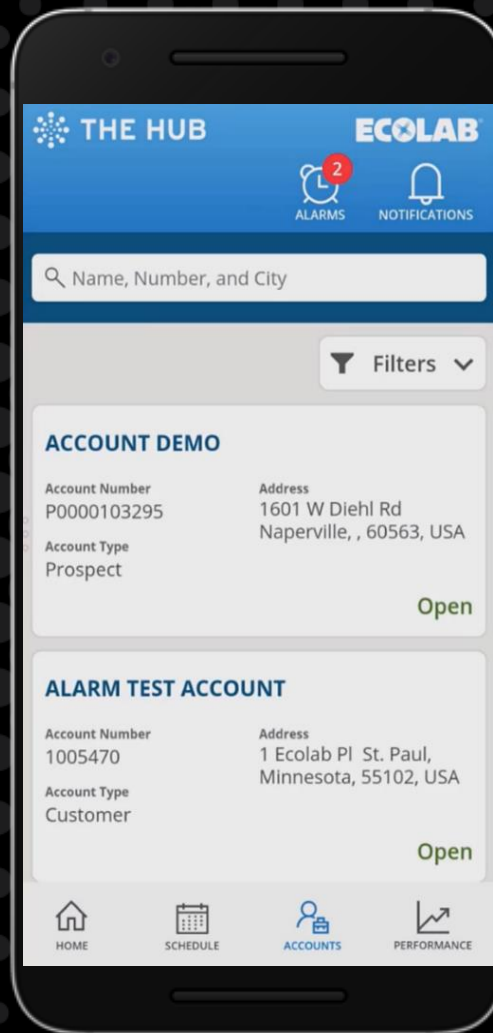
THE HUB ECOLAB

2
ALARMS NOTIFICATIONS

Name, Number, and City

Filters

ACCOUNT DEMO

Account Number
P0000103295

Address
1601 W Diehl Rd
Naperville, , 60563, USA

Account Type
Prospect

Open

ALARM TEST ACCOUNT

Account Number
1005470

Address
1 Ecolab Pl St. Paul,
Minnesota, 55102, USA

Account Type
Customer

Open

HOME SCHEDULE ACCOUNTS PERFORMANCE